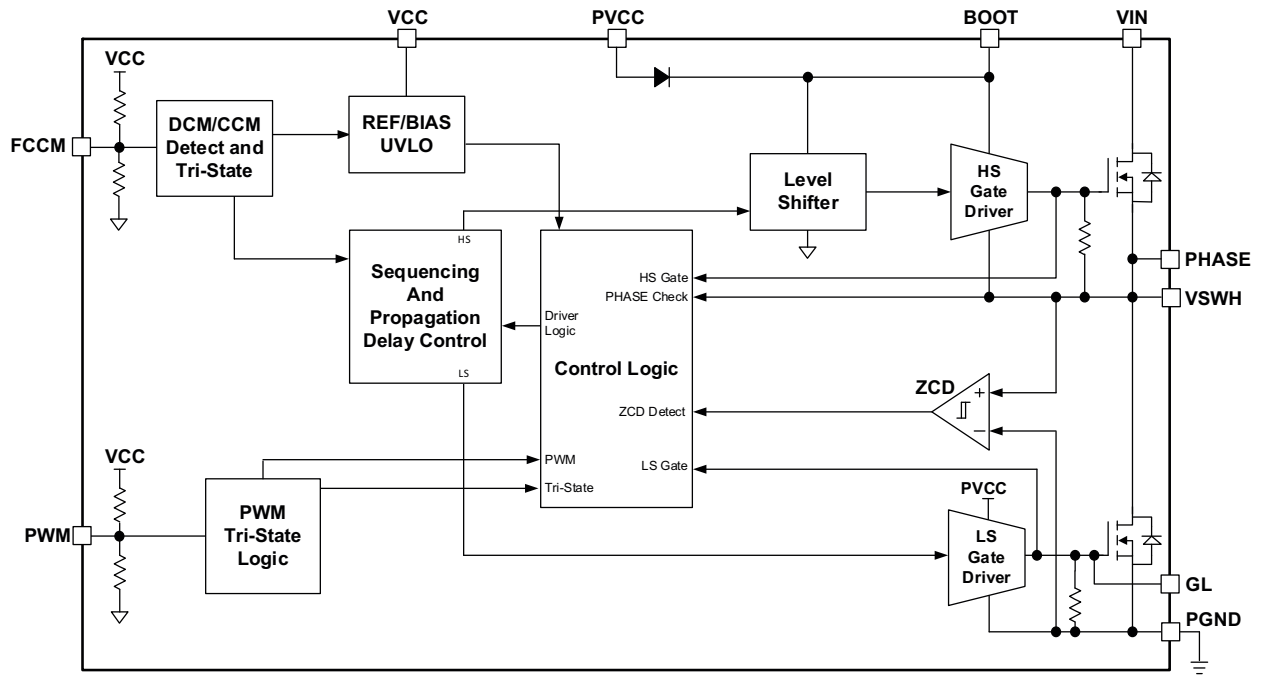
VCC
PVCC
BOOT
VIN
VCC
FCCM
DCM/CCM Detect and Tri-State
REF/BIAS UVLO
Level Shifter
HS Gate Driver
HS
Sequencing And Propagation Delay Control
LS
HS Gate
PHASE Check
Driver Logic
Control Logic
PHASE
VSWH
ZCD
+
ZCD Detect
−
VCC
PWM
Tri-State
PWM Tri-State Logic
LS Gate
PVCC
PWM
LS Gate Driver
GL
PGND